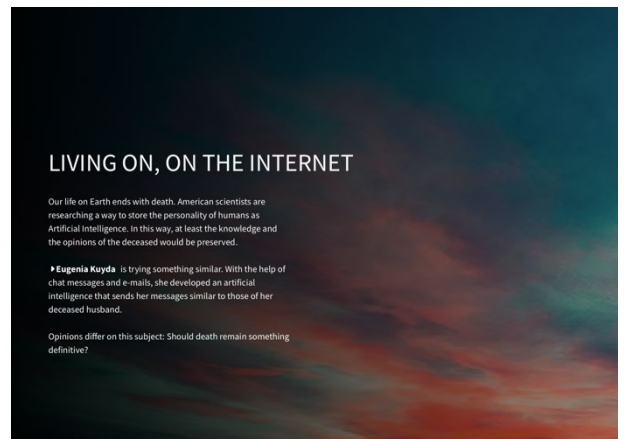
LIVING ON, ON THE INTERNET

Our life on Earth ends with death. American scientists are researching a way to store the personality of humans as Artificial Intelligence. In this way, at least the knowledge and the opinions of the deceased would be preserved.

▸Eugenia Kuyda is trying something similar. With the help of chat messages and e-mails, she developed an artificial intelligence that sends her messages similar to those of her deceased husband.

Opinions differ on this subject: Should death remain something definitive?